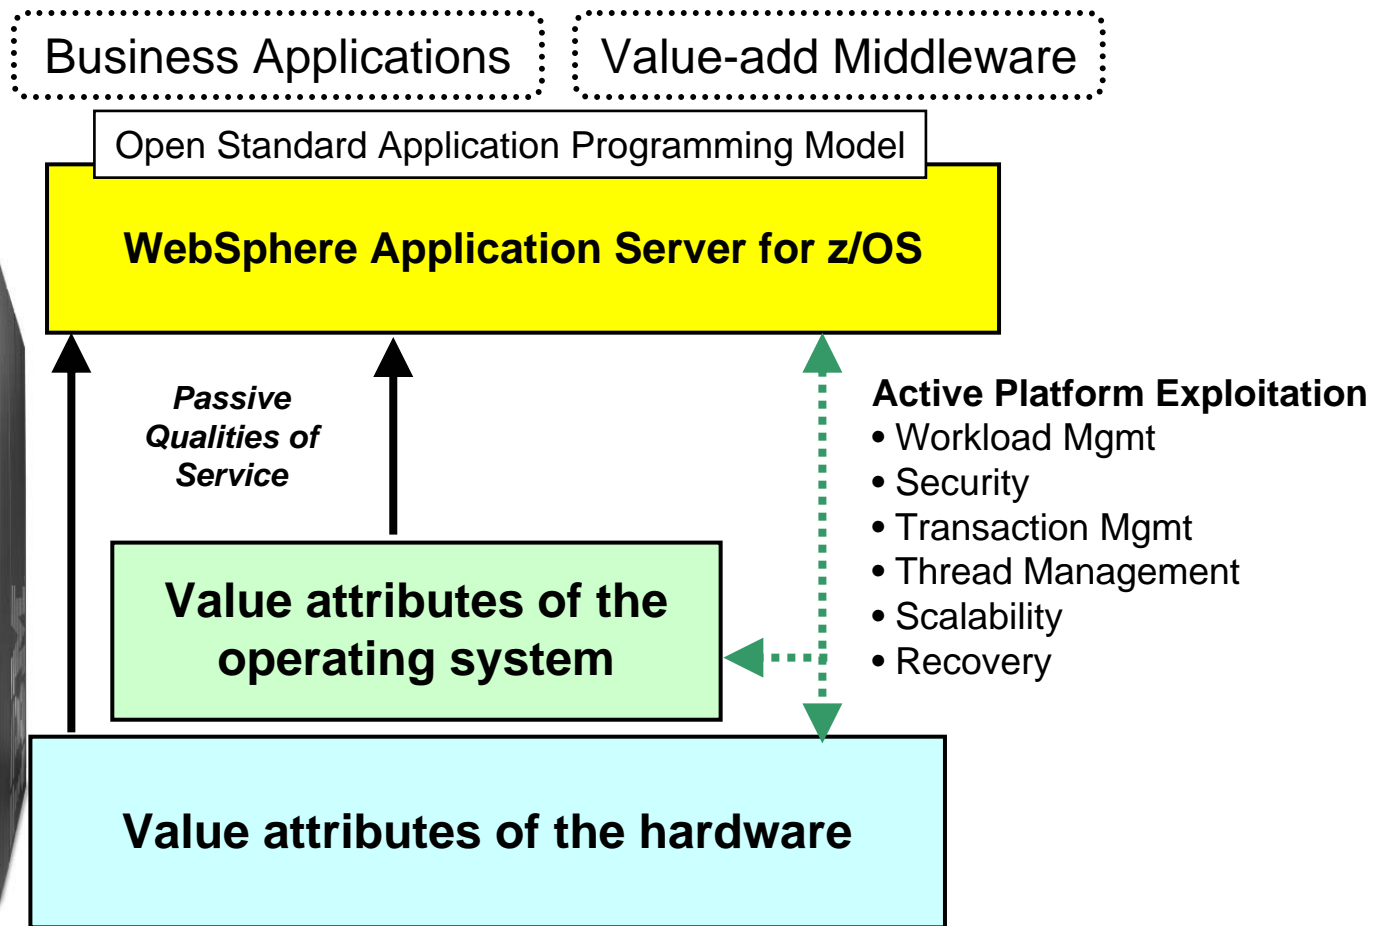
Business Applications

Value-add Middleware

Open Standard Application Programming Model

WebSphere Application Server for z/OS

Passive Qualities of Service

Active Platform Exploitation
• Workload Mgmt
• Security
• Transaction Mgmt
• Thread Management
• Scalability
• Recovery

Value attributes of the operating system

Value attributes of the hardware